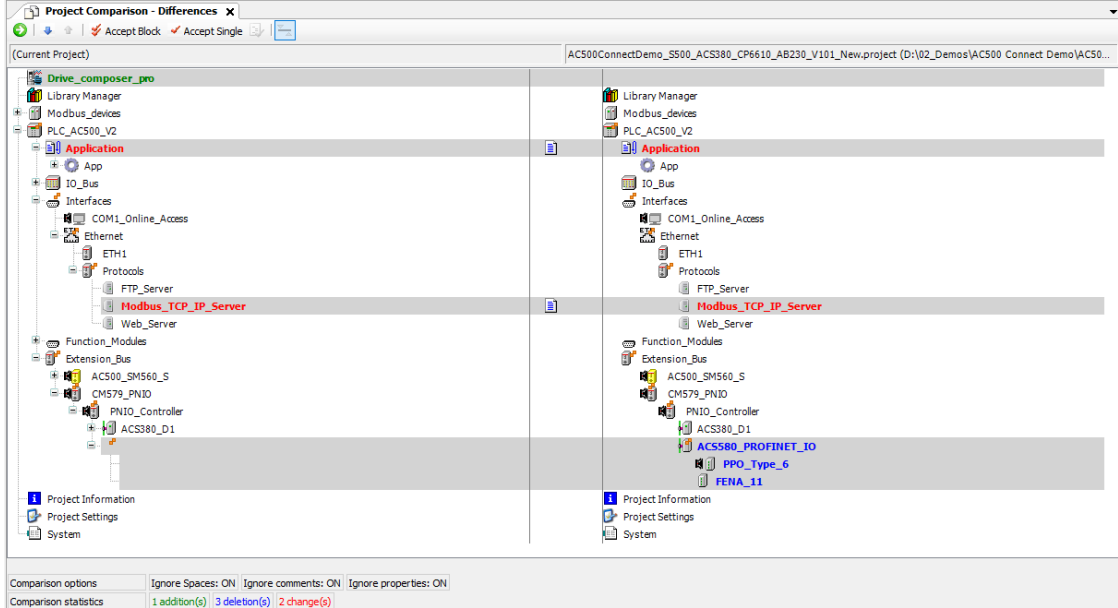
Project Comparison - Differences ✕

Accept Block   Accept Single

(Current Project)

AC500ConnectDemo_S500_ACS380_CP6610_AB230_V101_New.project (D:\02_Demos\AC500 Connect Demo\AC50...

Drive_composer_pro
Library Manager
Modbus_devices
PLC_AC500_V2
Application
App
IO_Bus
Interfaces
COM1_Online_Access
Ethernet
ETH1
Protocols
FTP_Server
Modbus_TCP_IP_Server
Web_Server
Function_Modules
Extension_Bus
AC500_SM560_S
CM579_PNIO
PNIO_Controller
ACS380_D1
Project Information
Project Settings
System

Library Manager
Modbus_devices
PLC_AC500_V2
Application
App
IO_Bus
Interfaces
COM1_Online_Access
Ethernet
ETH1
Protocols
FTP_Server
Modbus_TCP_IP_Server
Web_Server
Function_Modules
Extension_Bus
AC500_SM560_S
CM579_PNIO
PNIO_Controller
ACS380_D1
ACS580_PROFINET_IO
PPO_Type_6
FENA_11
Project Information
Project Settings
System

| Comparison options | Ignore Spaces: ON | Ignore comments: ON | Ignore properties: ON |
|---|---|---|---|
| Comparison statistics | 1 addition(s) | 3 deletion(s) | 2 change(s) |